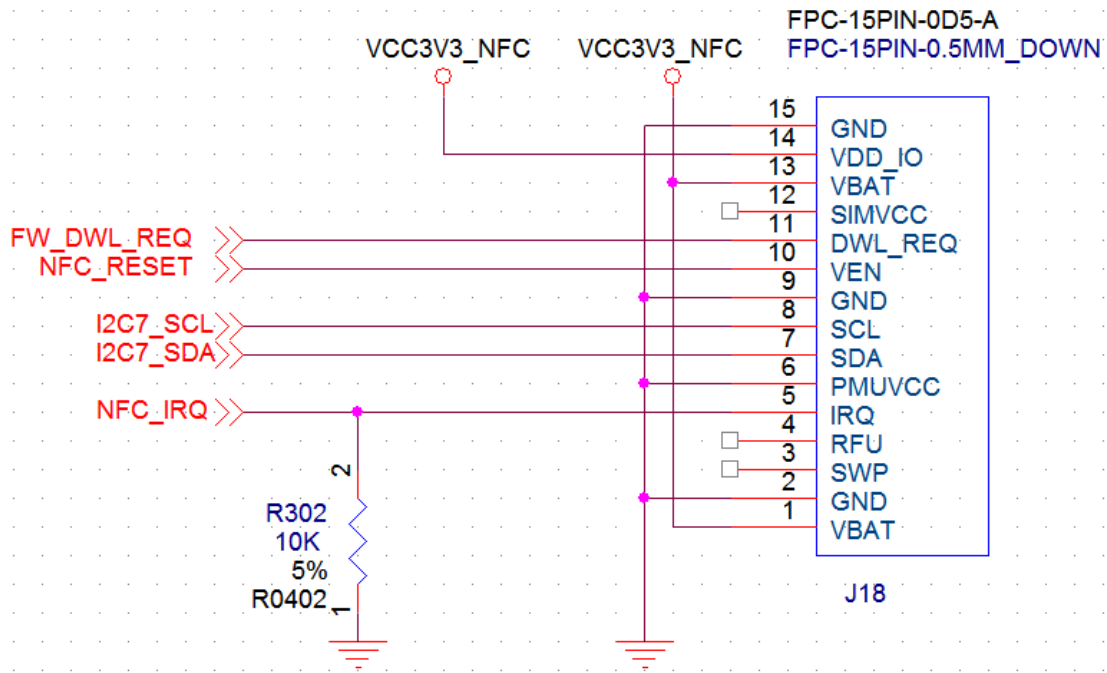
FPC-15PIN-0D5-A
VCC3V3_NFC
VCC3V3_NFC
FPC-15PIN-0.5MM_DOWN

15
14 GND
13 VDD_IO
12 VBAT
11 SIMVCC
10 DWL_REQ
9 VEN
8 GND
7 SCL
6 SDA
5 PMUVCC
4 IRQ
3 RFU
2 SWP
1 GND
VBAT

FW_DWL_REQ
NFC_RESET
I2C7_SCL
I2C7_SDA
NFC_IRQ

2
R302
10K
5%
R0402
1

J18